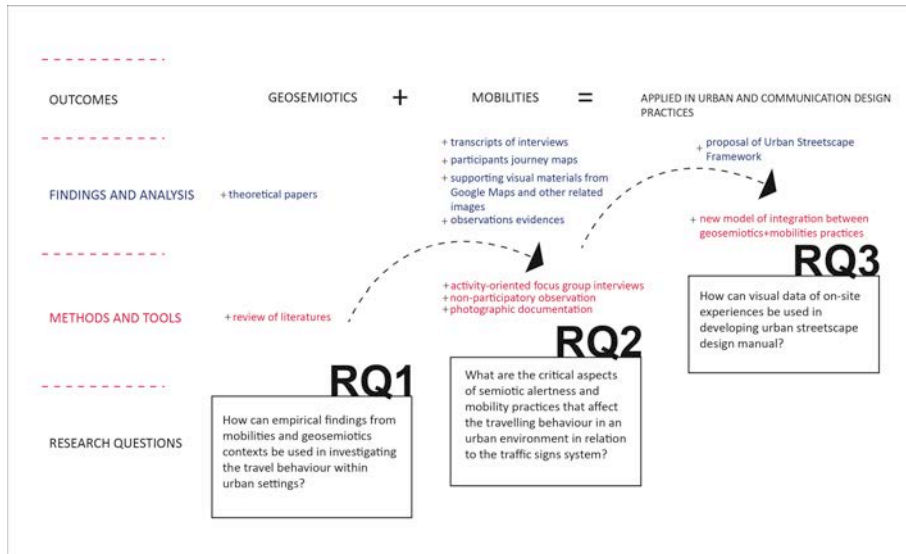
OUTCOMES

GEOSEMIOTICS + MOBILITIES = APPLIED IN URBAN AND COMMUNICATION DESIGN PRACTICES

FINDINGS AND ANALYSIS

+ theoretical papers

+ transcripts of interviews
+ participants journey maps
+ supporting visual materials from Google Maps and other related images
+ observations evidences

+ proposal of Urban Streetscape Framework

+ new model of integration between geosemiotics+mobilities practices

METHODS AND TOOLS

+ review of literatures

+ activity-oriented focus group interviews
+ non-participatory observation
+ photographic documentation

RQ3

How can visual data of on-site experiences be used in developing urban streetscape design manual?

RQ2

What are the critical aspects of semiotic alertness and mobility practices that affect the travelling behaviour in an urban environment in relation to the traffic signs system?

RQ1

RESEARCH QUESTIONS

How can empirical findings from mobilities and geosemiotics contexts be used in investigating the travel behaviour within urban settings?